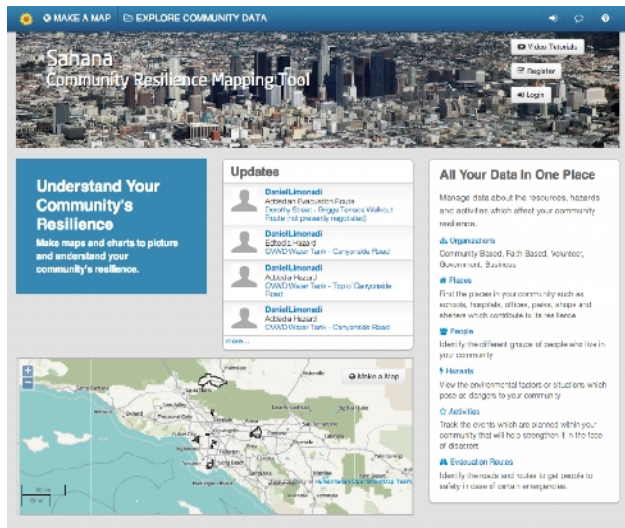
MAKE A MAP EXPLORE COMMUNITY DATA

Sahana
Community Resilience Mapping Tool

Video Tutorials
Register
Login

Understand Your Community's Resilience
Make maps and charts to picture and understand your community's resilience.

Updates
DanielLimonadi
Added an Evacuation Route
Dorothy Street - Briggy Terrace Walkout Route (not presently negotiated)
DanielLimonadi
Edited a Hazard
CWMD Water Tank - Canyonside Road
DanielLimonadi
Added a Hazard
CWMD Water Tank - Top of Canyonside Road
DanielLimonadi
Added a Hazard
CWMD Water Tank - Canyonside Road
more...

All Your Data In One Place
Manage data about the resources, hazards and activities which affect your community resilience.

Organizations
Community Based, Faith Based, Volunteer, Government, Business

Places
Find the places in your community such as schools, hospitals, offices, parks, shops and shelters which contribute to its resilience.

People
Identify the different groups of people who live in your community

Hazards
View the environmental factors or situations which pose as dangers to your community

Activities
Track the events which are planned within your community that will help strengthen it in the face of disaster

Evacuation Routes
Identify the roads and routes to get people to safety in case of certain emergencies.

Make a Map